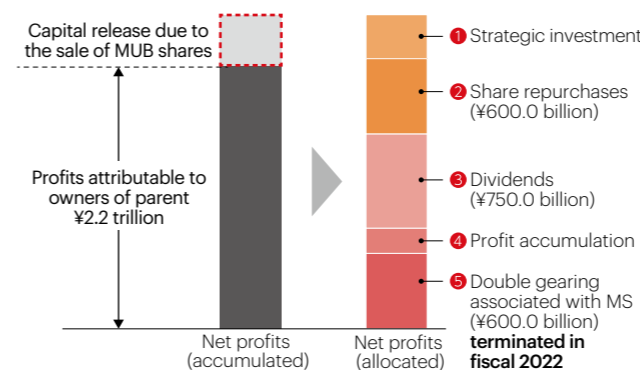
Capital release due to the sale of MUB shares

Profits attributable to owners of parent ¥2.2 trillion

Net profits (accumulated)

Net profits (allocated)

1 Strategic investment

2 Share repurchases (¥600.0 billion)

3 Dividends (¥750.0 billion)

4 Profit accumulation

5 Double gearing associated with MS (¥600.0 billion) **terminated in fiscal 2022**